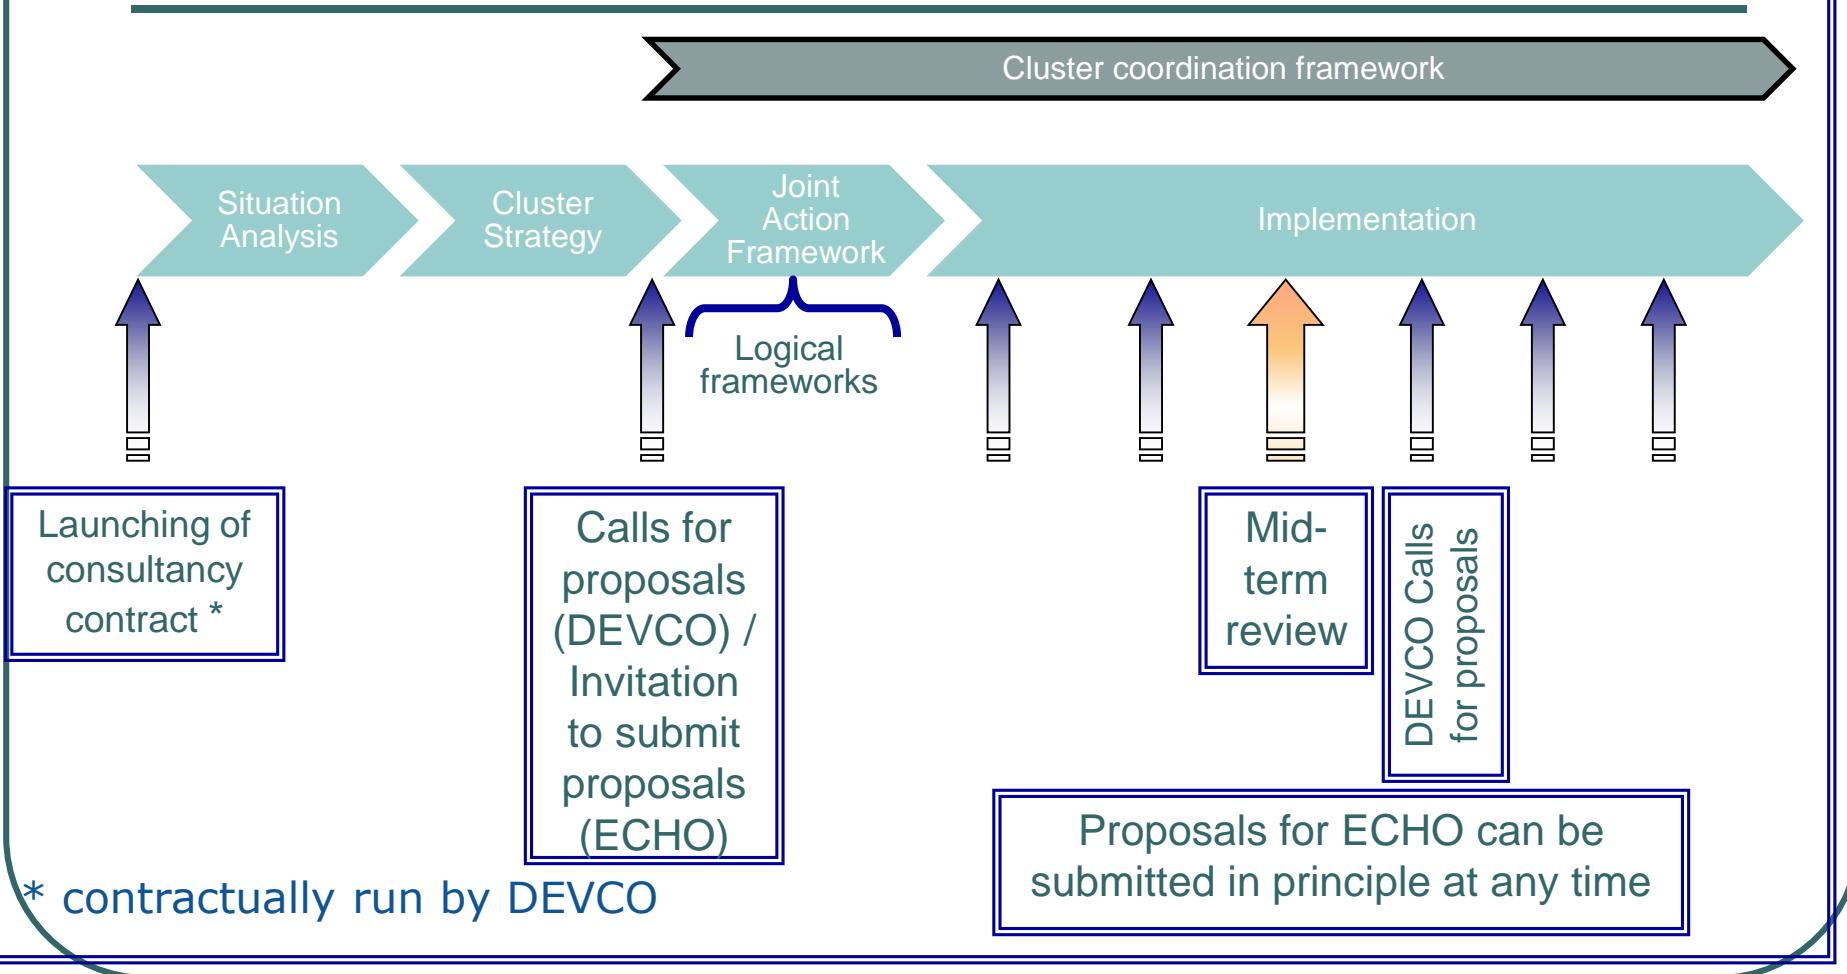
Cluster coordination framework

Situation Analysis

Cluster Strategy

Joint Action Framework

Implementation

Logical frameworks

Launching of consultancy contract *

Calls for proposals (DEVCO) / Invitation to submit proposals (ECHO)

Mid-term review

DEVCO Calls for proposals

Proposals for ECHO can be submitted in principle at any time

* contractually run by DEVCO